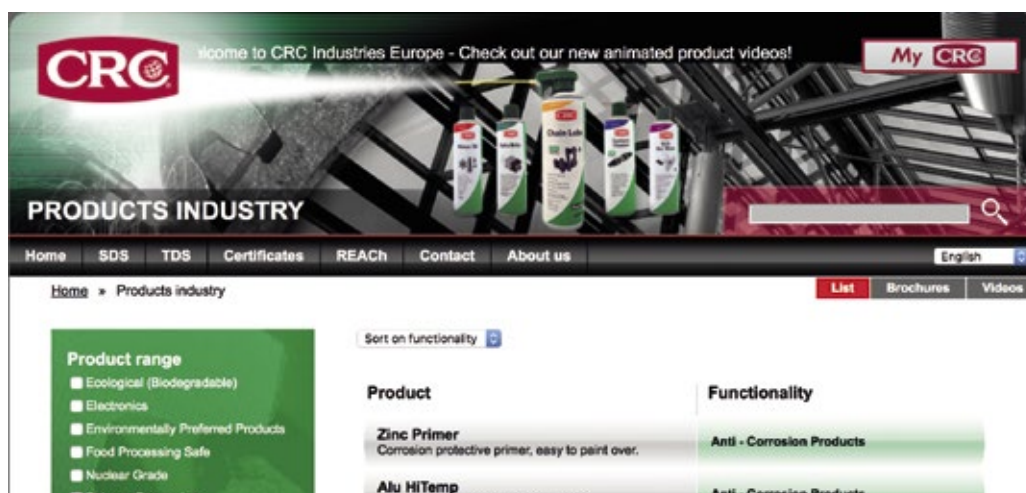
CRC

lcome to CRC Industries Europe - Check out our new animated product videos!

My CRC

Chain Lube

PRODUCTS INDUSTRY

Home SDS TDS Certificates REACh Contact About us

English

Home » Products industry

List Brochures Videos

Product range

Ecological (Biodegradable)

Electronics

Environmentally Preferred Products

Food Processing Safe

Nuclear Grade

Sort on functionality

| Product | Functionality |
|---|---|
| Zinc Primer<br>Corrosion protective primer, easy to paint over. | Anti - Corrosion Products |
| Alu HiTemp | Anti - Corrosion Products |